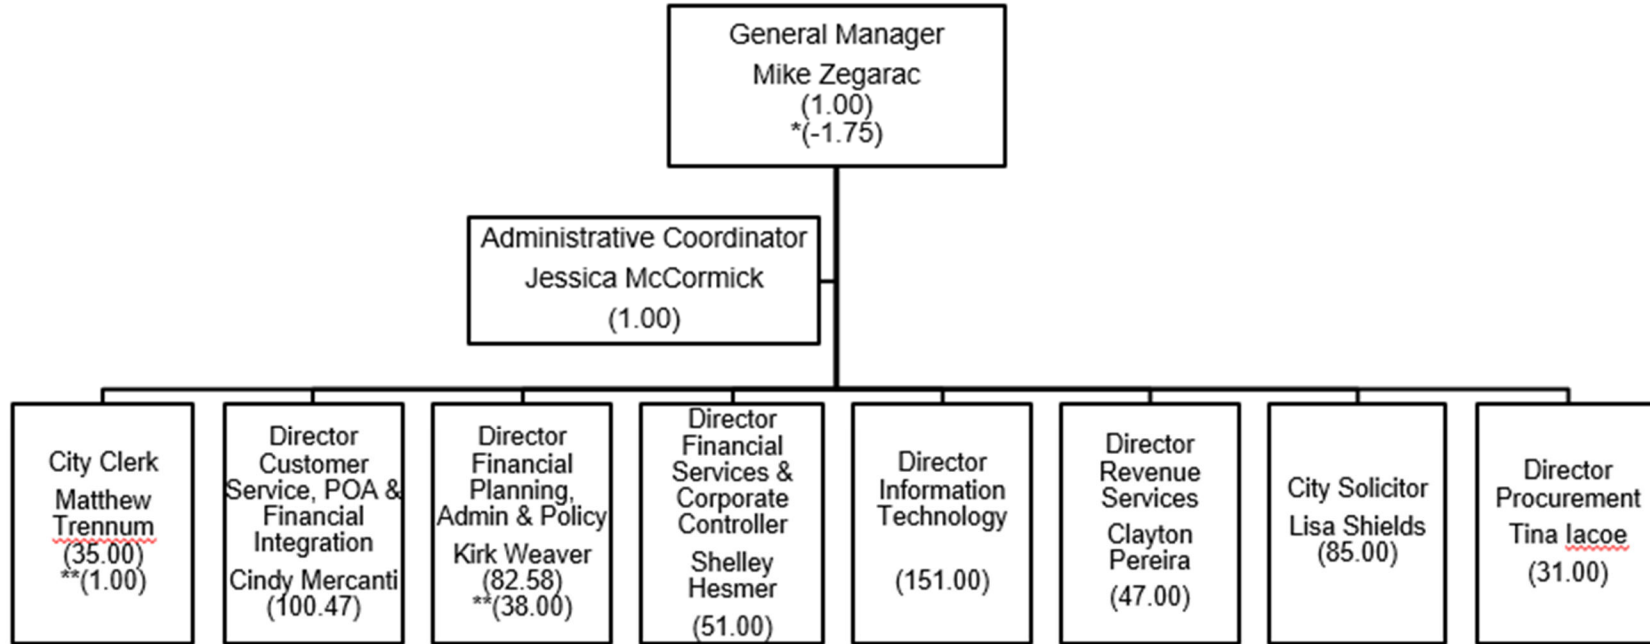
General Manager
Mike Zegarac
(1.00)
*(-1.75)

Administrative Coordinator
Jessica McCormick
(1.00)

City Clerk
Matthew Trennum
(35.00)
**(1.00)

Director Customer Service, POA & Financial Integration
Cindy Mercanti
(100.47)

Director Financial Planning, Admin & Policy
Kirk Weaver
(82.58)
**(38.00)

Director Financial Services & Corporate Controller
Shelley Hesmer
(51.00)

Director Information Technology
(151.00)

Director Revenue Services
Clayton Pereira
(47.00)

City Solicitor
Lisa Shields
(85.00)

Director Procurement
Tina Iacoe
(31.00)